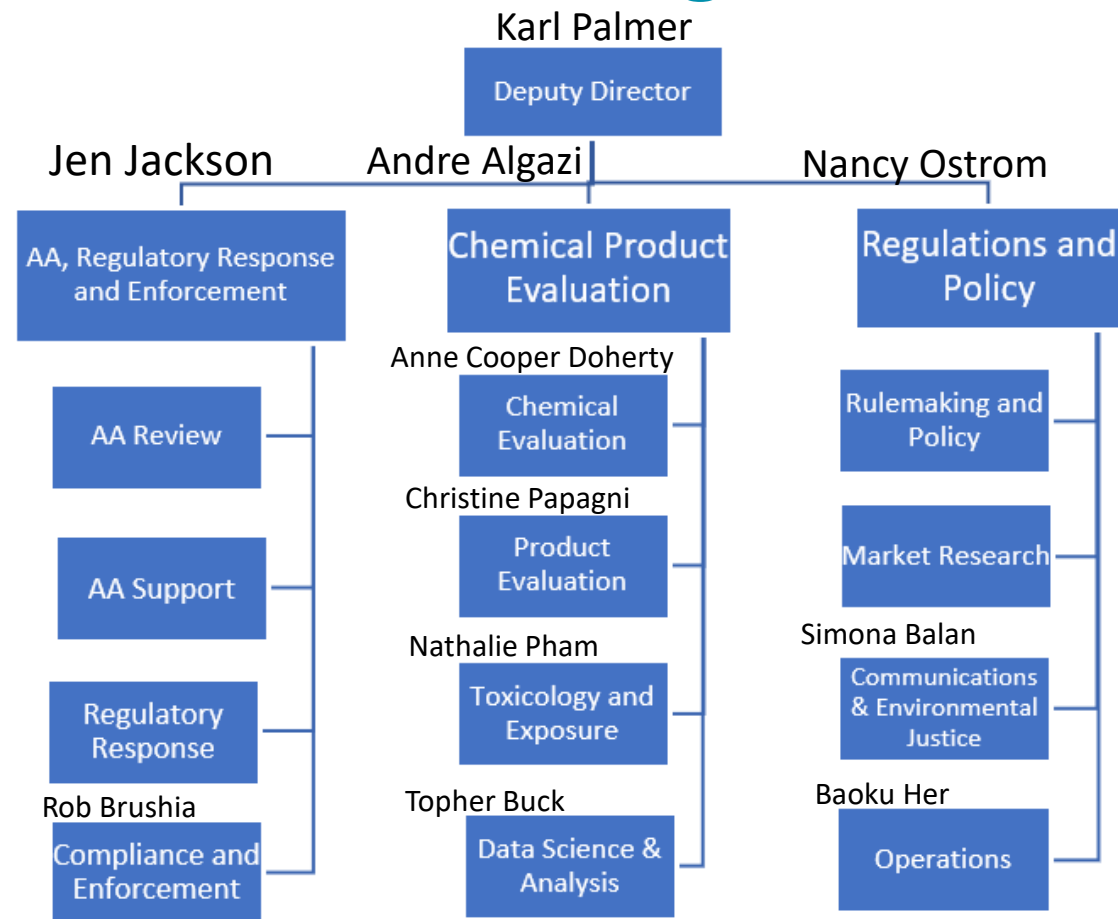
Karl Palmer

Deputy Director

Jen Jackson

Andre Algazi

Nancy Ostrom

AA, Regulatory Response and Enforcement

Chemical Product Evaluation

Regulations and Policy

AA Review

AA Support

Regulatory Response

Rob Brushia

Compliance and Enforcement

Anne Cooper Doherty

Chemical Evaluation

Christine Papagni

Product Evaluation

Nathalie Pham

Toxicology and Exposure

Topher Buck

Data Science & Analysis

Rulemaking and Policy

Market Research

Simona Balan

Communications & Environmental Justice

Baoku Her

Operations